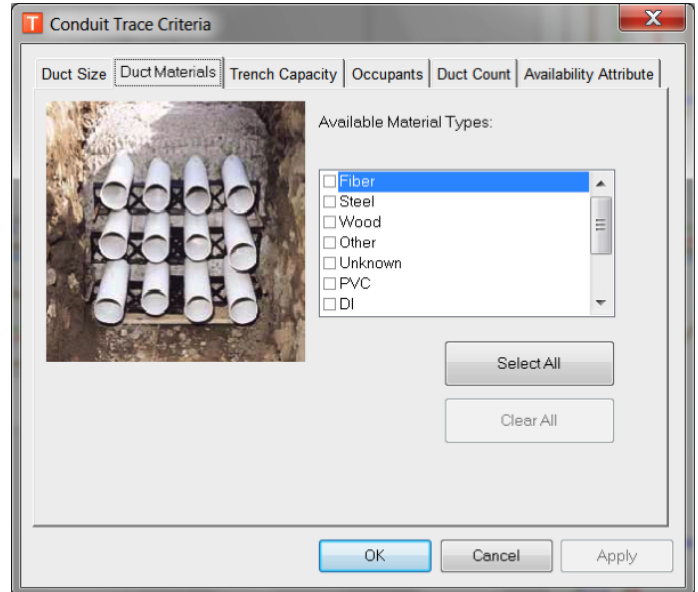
Conduit Trace Criteria

Duct Size | Duct Materials | Trench Capacity | Occupants | Duct Count | Availability Attribute

Available Material Types:

☐ Fiber
☐ Steel
☐ Wood
☐ Other
☐ Unknown
☐ PVC
☐ DI

Select All

Clear All

OK Cancel Apply